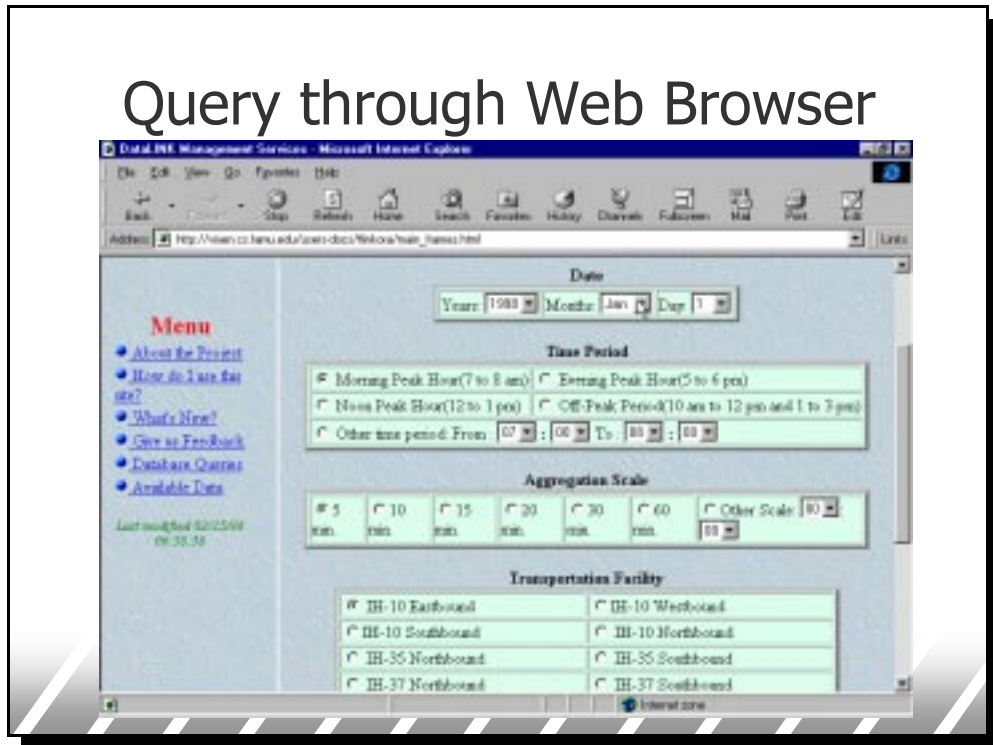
Query through Web Browser

DataLINK Management Services - Microsoft Internet Explorer

File Edit View Go Favorites Help

Back Forward Stop Refresh Home Search Favorites History Channels Fullscreen Mail Print Edit

Address http://vision.cs.tamu.edu/users-docs/~linkora/main_frames.html Links

Menu

About the Project

How do I use this site?

What's New?

Give us Feedback

Database Queries

Available Data

Last modified 02/23/99 09:58:56

Date

Year: 1988 Month: Jan Day: 1

Time Period

| Morning Peak Hour(7 to 8 am) | Evening Peak Hour(5 to 6 pm) |
|---|---|
| Noon Peak Hour(12 to 1 pm) | Off-Peak Period(10 am to 12 pm and 1 to 3 pm) |
| Other time period: From 07 : 00 To 00 : 00 | |

Aggregation Scale

| 5 min. | 10 min. | 15 min. | 20 min. | 30 min. | 60 min. | Other Scale: 00 : 00 |
|---|---|---|---|---|---|---|

Transportation Facility

| IH-10 Eastbound | IH-10 Westbound |
|---|---|
| IH-10 Southbound | IH-10 Northbound |
| IH-35 Northbound | IH-35 Southbound |
| IH-37 Northbound | IH-37 Southbound |

Internet zone